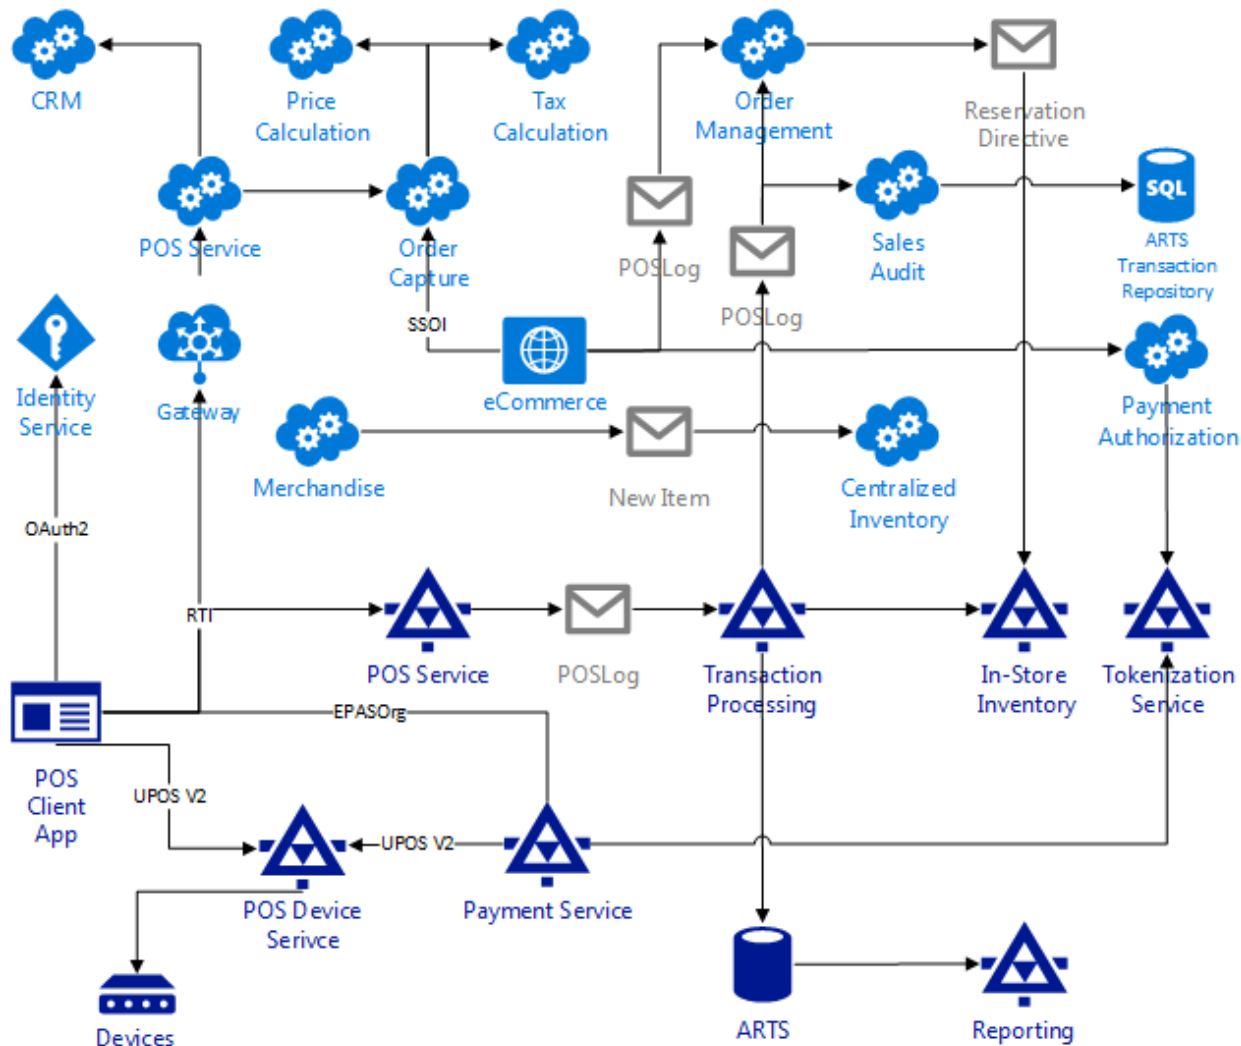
CRM

Price Calculation

Tax Calculation

Order Management

Reservation Directive

POS Service

Order Capture

POSLog

POSLog

Sales Audit

SQL

ARTS Transaction Repository

Identity Service

Gateway

SSOI

eCommerce

Payment Authorization

Merchandise

New Item

Centralized Inventory

OAuth2

RTI

POS Service

POSLog

Transaction Processing

In-Store Inventory

Tokenization Service

EPASOrg

POS Client App

UPOS V2

UPOS V2

POS Device Serivce

Payment Service

ARTS

Reporting

Devices